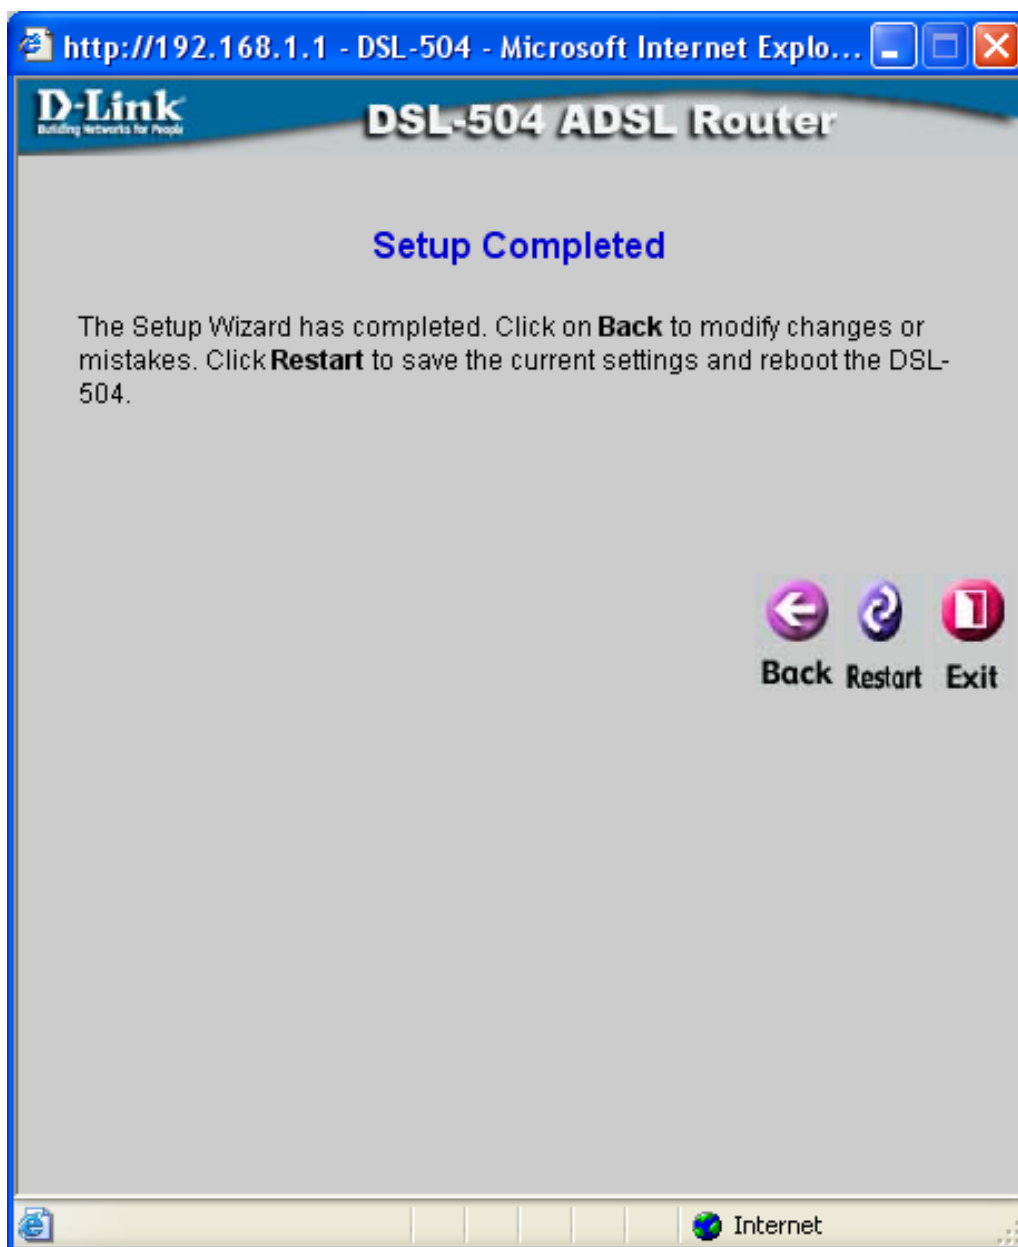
http://192.168.1.1 - DSL-504 - Microsoft Internet Explo...

D-Link
Building Networks for People

DSL-504 ADSL Router

Setup Completed

The Setup Wizard has completed. Click on **Back** to modify changes or mistakes. Click **Restart** to save the current settings and reboot the DSL-504.

Back Restart Exit

Internet